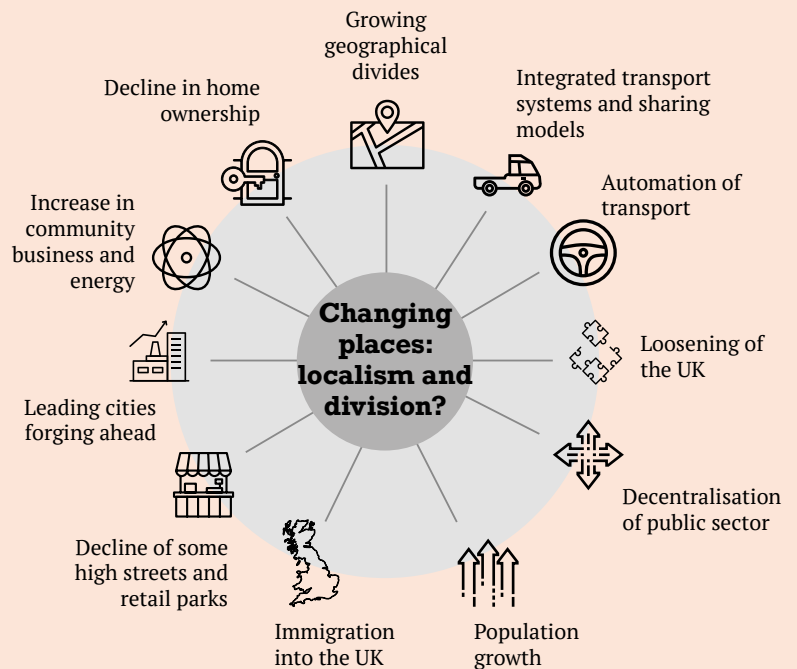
Changing places: localism and division?

Growing geographical divides

Integrated transport systems and sharing models

Automation of transport

Loosening of the UK

Decentralisation of public sector

Population growth

Immigration into the UK

Decline of some high streets and retail parks

Leading cities forging ahead

Increase in community business and energy

Decline in home ownership